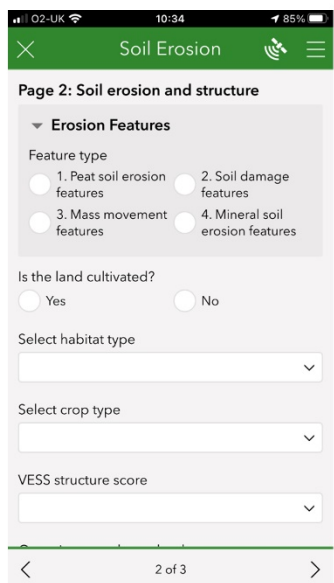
O2-UK 10:34 85%

Soil Erosion

Page 2: Soil erosion and structure

Erosion Features

Feature type

1. Peat soil erosion features

2. Soil damage features

3. Mass movement features

4. Mineral soil erosion features

Is the land cultivated?

Yes

No

Select habitat type

Select crop type

VESS structure score

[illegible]

2 of 3